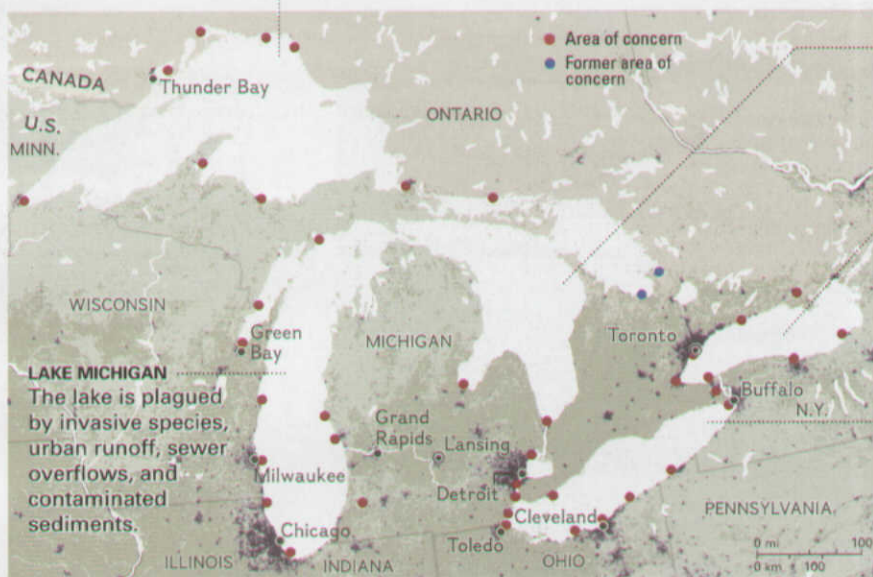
Area of concern
Former area of concern

CANADA
Thunder Bay
U.S.
MINN.
ONTARIO
WISCONSIN
Green Bay
MICHIGAN
Toronto
Buffalo
N.Y.
Grand Rapids
Lansing
Milwaukee
Detroit
Cleveland
PENNSYLVANIA
Chicago
Toledo
ILLINOIS
INDIANA
OHIO

LAKE MICHIGAN
The lake is plagued by invasive species, urban runoff, sewer overflows, and contaminated sediments.

0 mi 100
0 km 100